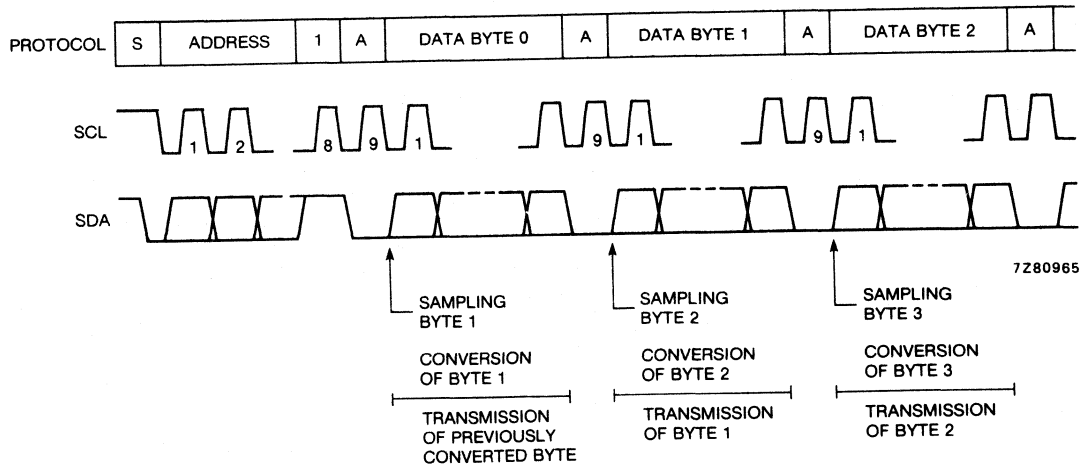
PROTOCOL

| S | ADDRESS | 1 | A | DATA BYTE 0 | A | DATA BYTE 1 | A | DATA BYTE 2 | A |
|---|---|---|---|---|---|---|---|---|---|

SCL

1 2 8 9 1 9 1 9 1

SDA

7Z80965

SAMPLING BYTE 1

CONVERSION OF BYTE 1

TRANSMISSION OF PREVIOUSLY CONVERTED BYTE

SAMPLING BYTE 2

CONVERSION OF BYTE 2

TRANSMISSION OF BYTE 1

SAMPLING BYTE 3

CONVERSION OF BYTE 3

TRANSMISSION OF BYTE 2